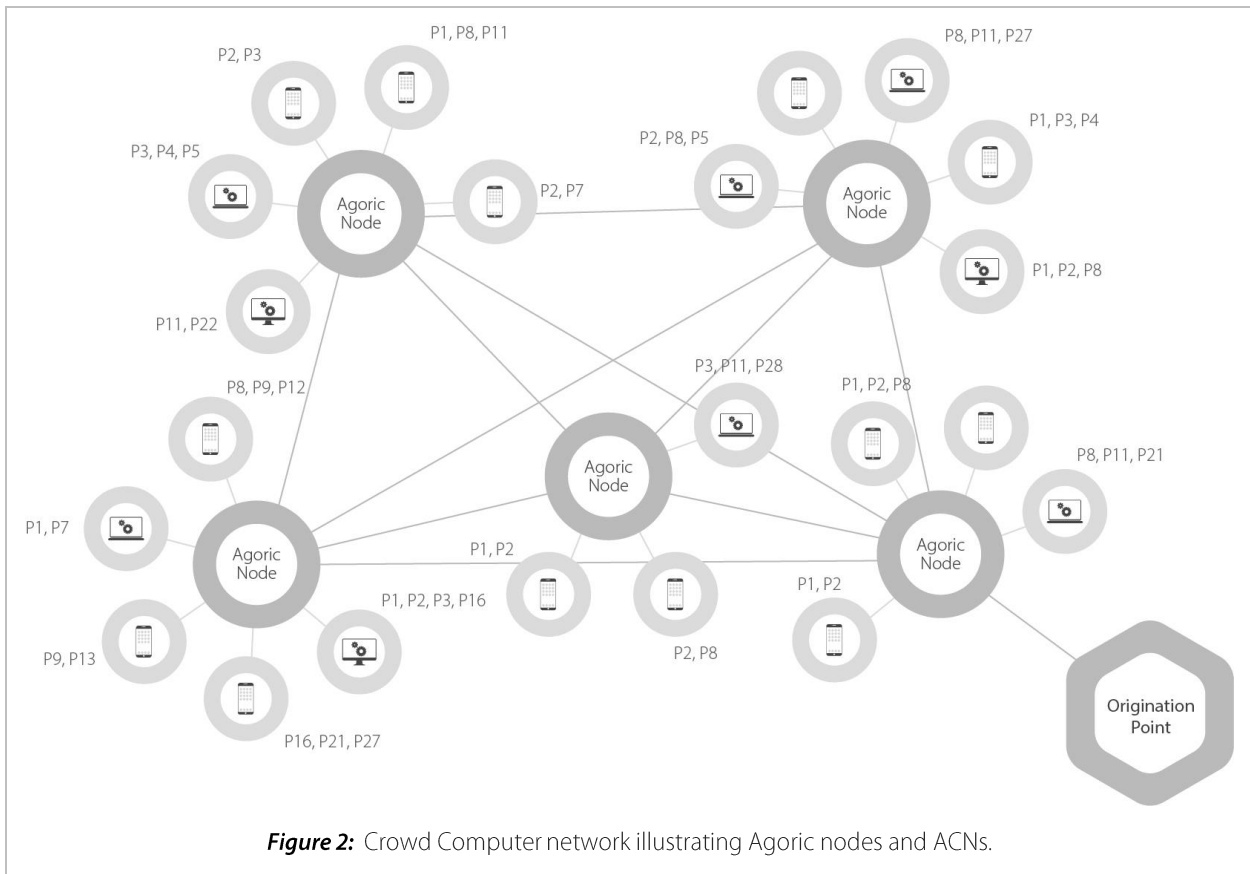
P2, P3

P1, P8, P11

P3, P4, P5

Agoric Node

P2, P7

P11, P22

P2, P8, P5

P8, P11, P27

P1, P3, P4

Agoric Node

P1, P2, P8

P8, P9, P12

P3, P11, P28

P1, P2, P8

P8, P11, P21

P1, P7

Agoric Node

Agoric Node

Agoric Node

P1, P2

P1, P2

P1, P2, P3, P16

P9, P13

P2, P8

P16, P21, P27

Origination Point

**Figure 2:** Crowd Computer network illustrating Agoric nodes and ACNs.